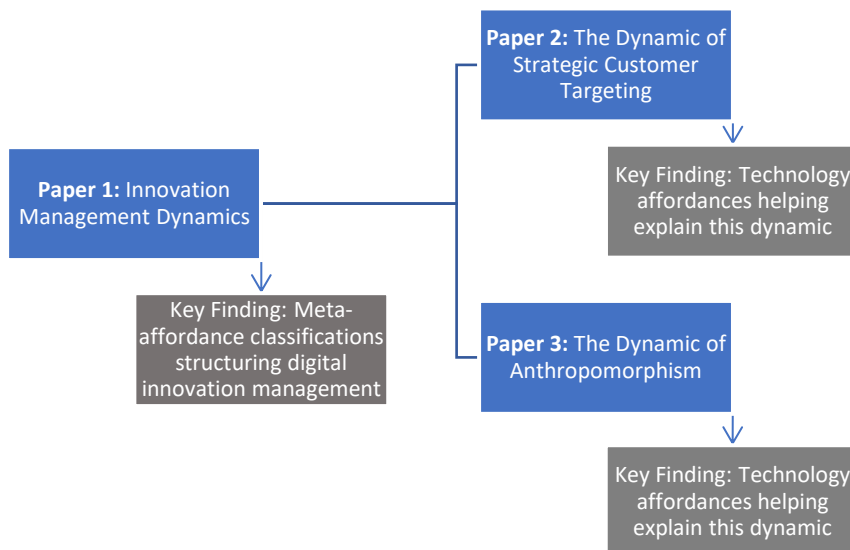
**Paper 2:** The Dynamic of Strategic Customer Targeting

Key Finding: Technology affordances helping explain this dynamic

**Paper 1:** Innovation Management Dynamics

Key Finding: Meta-affordance classifications structuring digital innovation management

**Paper 3:** The Dynamic of Anthropomorphism

Key Finding: Technology affordances helping explain this dynamic